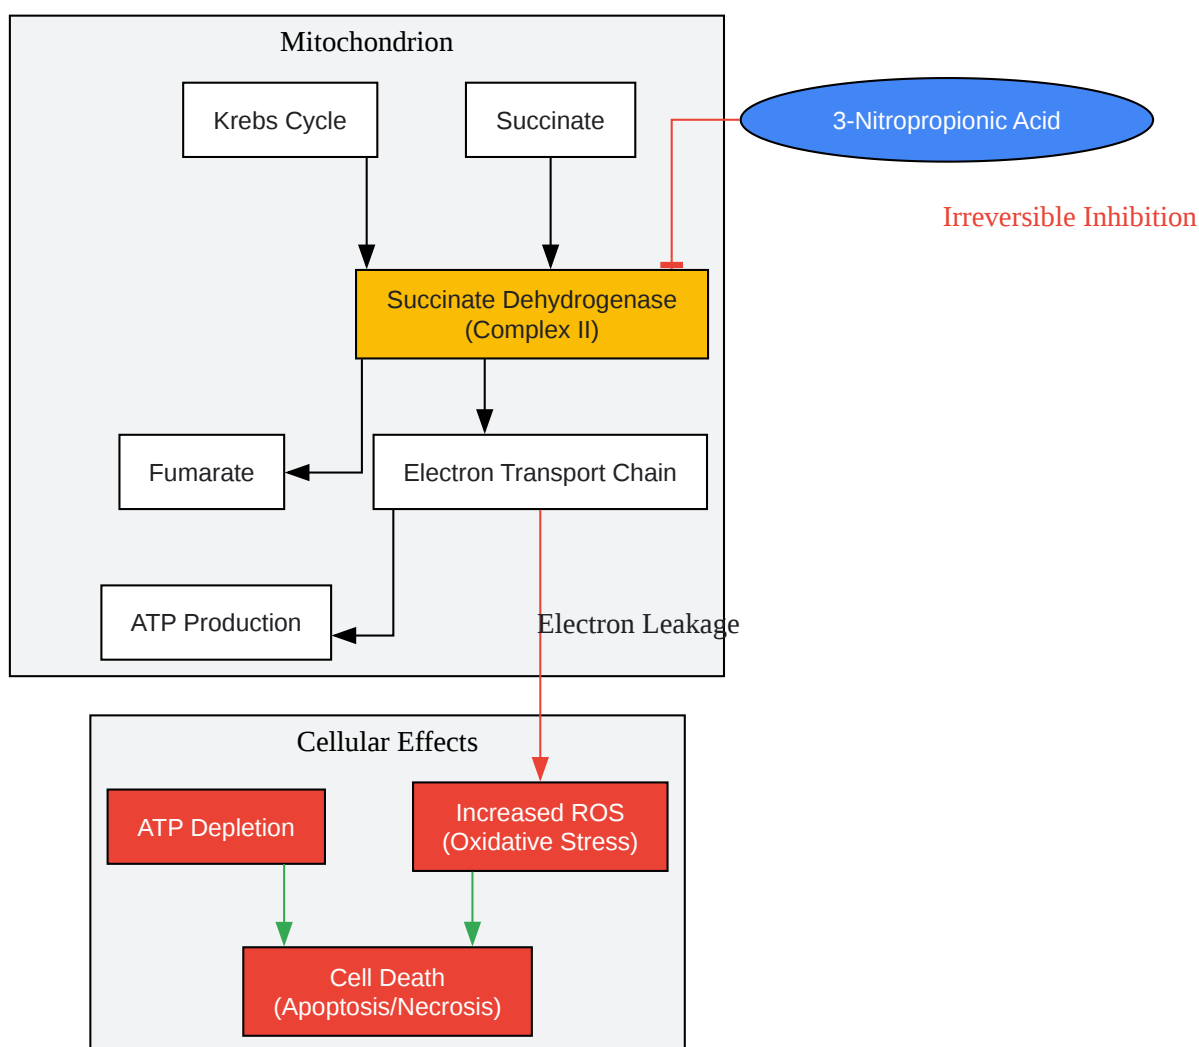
Mitochondrion

Krebs Cycle

Succinate

3-Nitropropionic Acid

Irreversible Inhibition

Succinate Dehydrogenase (Complex II)

Fumarate

Electron Transport Chain

ATP Production

Electron Leakage

Cellular Effects

ATP Depletion

Increased ROS (Oxidative Stress)

Cell Death (Apoptosis/Necrosis)